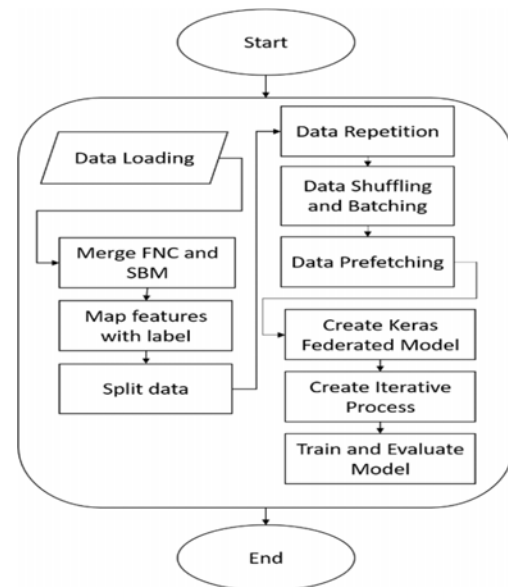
Start

Data Loading

Merge FNC and SBM

Map features with label

Split data

Data Repetition

Data Shuffling and Batching

Data Prefetching

Create Keras Federated Model

Create Iterative Process

Train and Evaluate Model

End